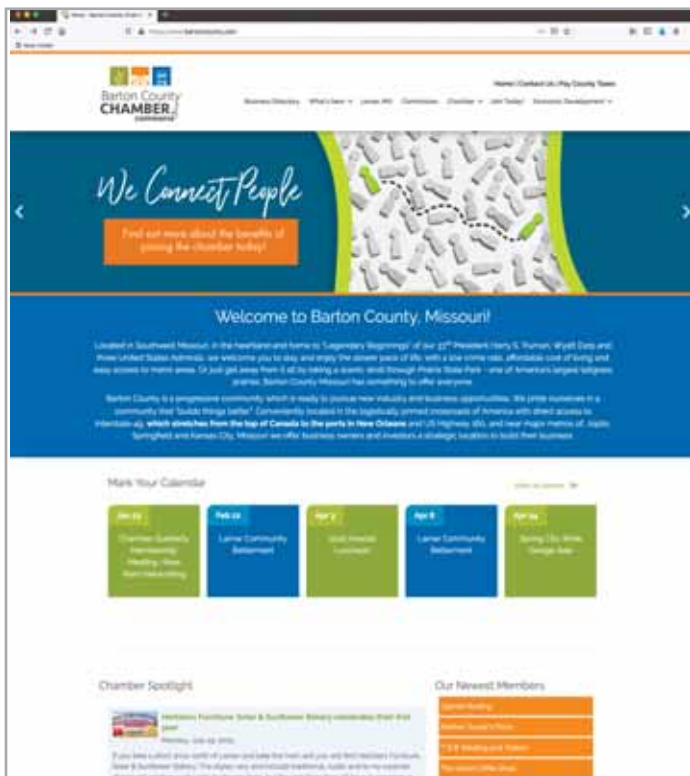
Barton County CHAMBER COMMERCE

Home | Contact Us | Pay County Taxes

Business Directory What's New Lamar 4th Commission Chamber Join Today! Economic Development

We Connect People

Find out more about the benefits of joining the chamber today!

Welcome to Barton County, Missouri!

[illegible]

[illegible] which stretches from the top of Canada to the ports in New Orleans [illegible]

Mark Your Calendar

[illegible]

| Jan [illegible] | Feb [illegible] | Apr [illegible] | Apr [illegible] | Apr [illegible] |
|---|---|---|---|---|
| Chamber Quarterly Membership Meeting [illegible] | Lamar Community Betterment | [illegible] Luncheon | Lamar Community Betterment | Spring City Wide Garage Sale |

Chamber Spotlight

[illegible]

Our Newest Members

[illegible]